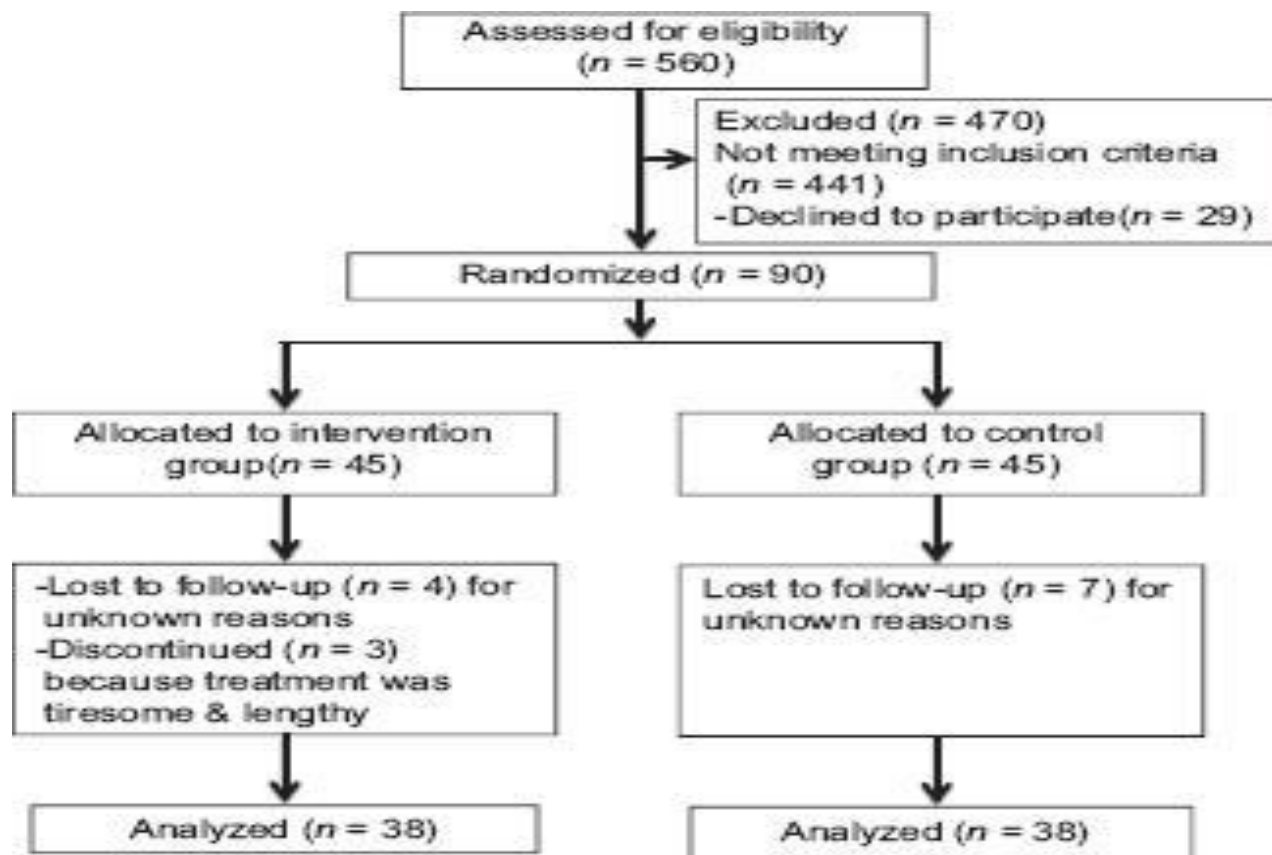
Assessed for eligibility ($n = 560$)

Excluded ($n = 470$)
Not meeting inclusion criteria ($n = 441$)
-Declined to participate($n = 29$)

Randomized ($n = 90$)

Allocated to intervention group($n = 45$)

Allocated to control group ($n = 45$)

-Lost to follow-up ($n = 4$) for unknown reasons
-Discontinued ($n = 3$) because treatment was tiresome & lengthy

Lost to follow-up ($n = 7$) for unknown reasons

Analyzed ($n = 38$)

Analyzed ($n = 38$)